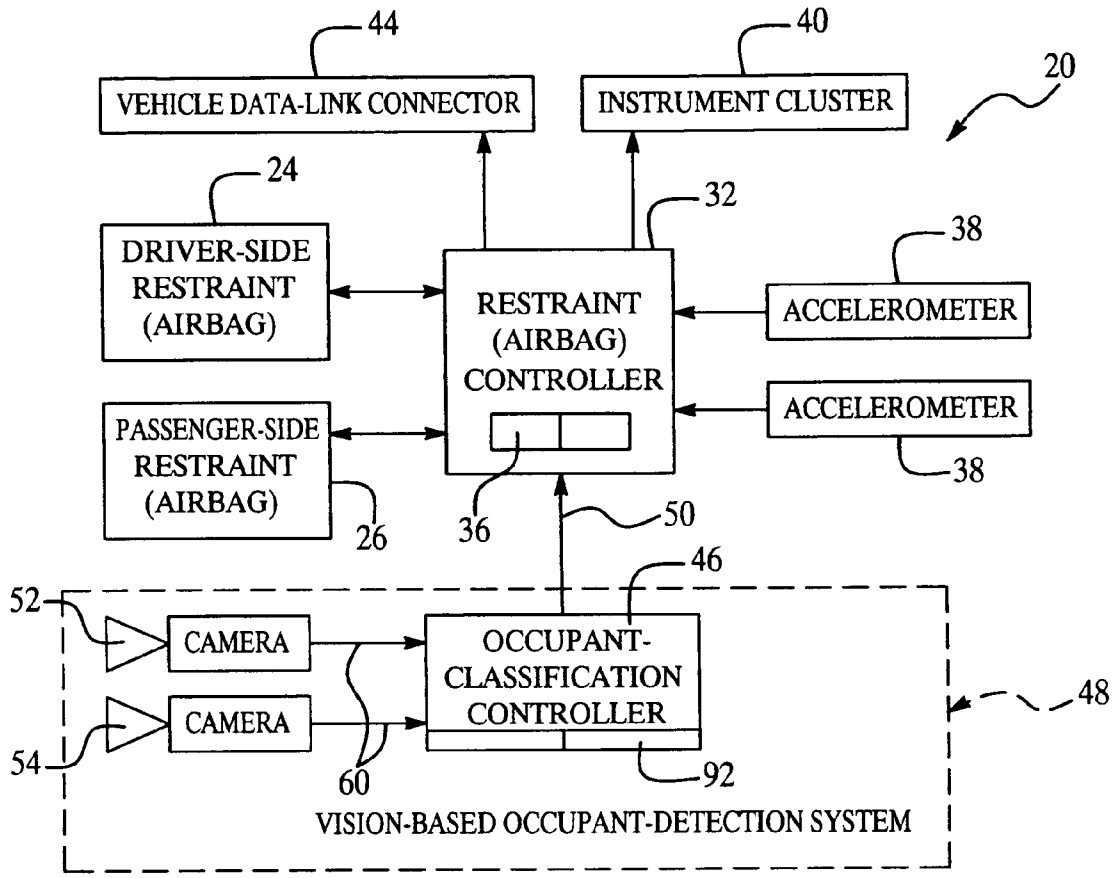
44
40
20
VEHICLE DATA-LINK CONNECTOR
INSTRUMENT CLUSTER
24
32
38
DRIVER-SIDE RESTRAINT (AIRBAG)
RESTRAINT (AIRBAG) CONTROLLER
ACCELEROMETER
ACCELEROMETER
38
PASSENGER-SIDE RESTRAINT (AIRBAG)
26
36
50
46
52
CAMERA
OCCUPANT-CLASSIFICATION CONTROLLER
48
54
CAMERA
60
92
VISION-BASED OCCUPANT-DETECTION SYSTEM